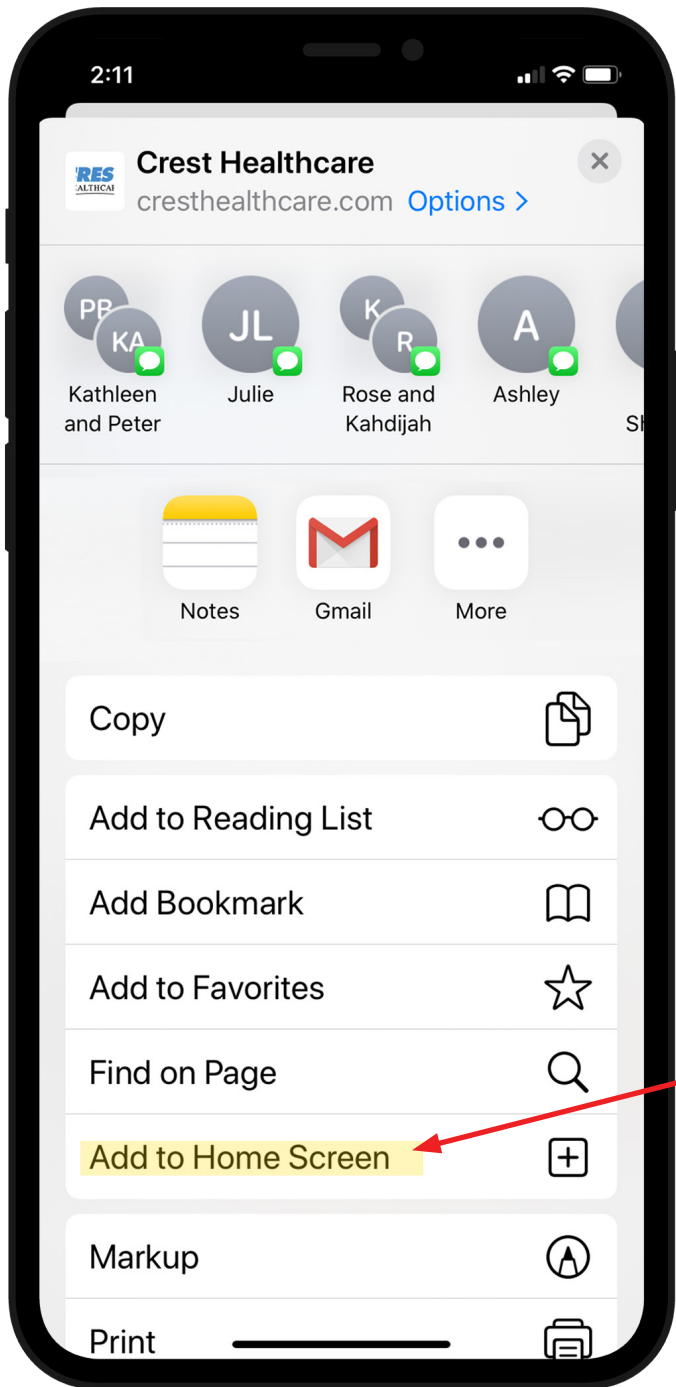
2:11

RES
HEALTHCA

Crest Healthcare
cresthealthcare.com Options >

PB
KA
Kathleen and Peter

JL
Julie

K
R
Rose and Kahdijah

A
Ashley

Sh

Notes

Gmail

More

Copy

Add to Reading List

Add Bookmark

Add to Favorites

Find on Page

Add to Home Screen

Markup

Print